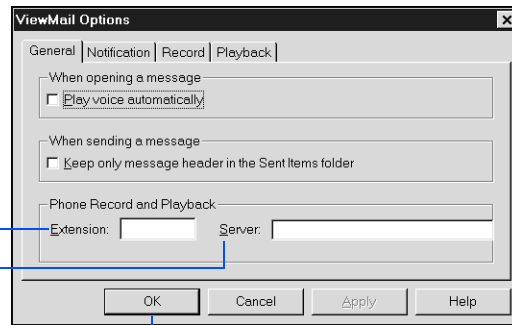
ViewMail Options
×
General
Notification
Record
Playback
When opening a message
Play voice automatically
When sending a message
Keep only message header in the Sent Items folder
Phone Record and Playback
Extension:
Server:
OK
Cancel
Apply
Help